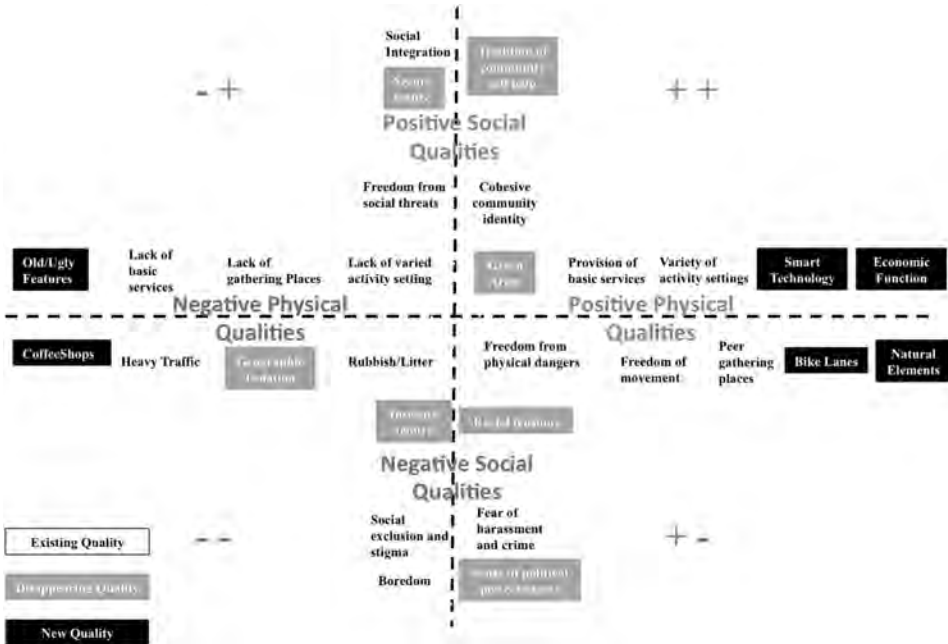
Social Integration

Freedom of community self-help

Secure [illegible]

- +

+ +

Positive Social Qualities

Freedom from social threats

Cohesive community identity

Old/Ugly Features

Lack of basic services

Lack of gathering Places

Lack of varied activity setting

Green Area

Provision of basic services

Variety of activity settings

Smart Technology

Economic Function

Negative Physical Qualities

Positive Physical Qualities

CoffeeShops

Heavy Traffic

Generable Isolation

Rubbish/Litter

Freedom from physical dangers

Freedom of movement

Peer gathering places

Bike Lanes

Natural Elements

Insecure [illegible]

Social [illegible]

Negative Social Qualities

Social exclusion and stigma

Fear of harassment and crime

Boredom

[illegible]

- -

+ -

Existing Quality

Disappearing Quality

New Quality